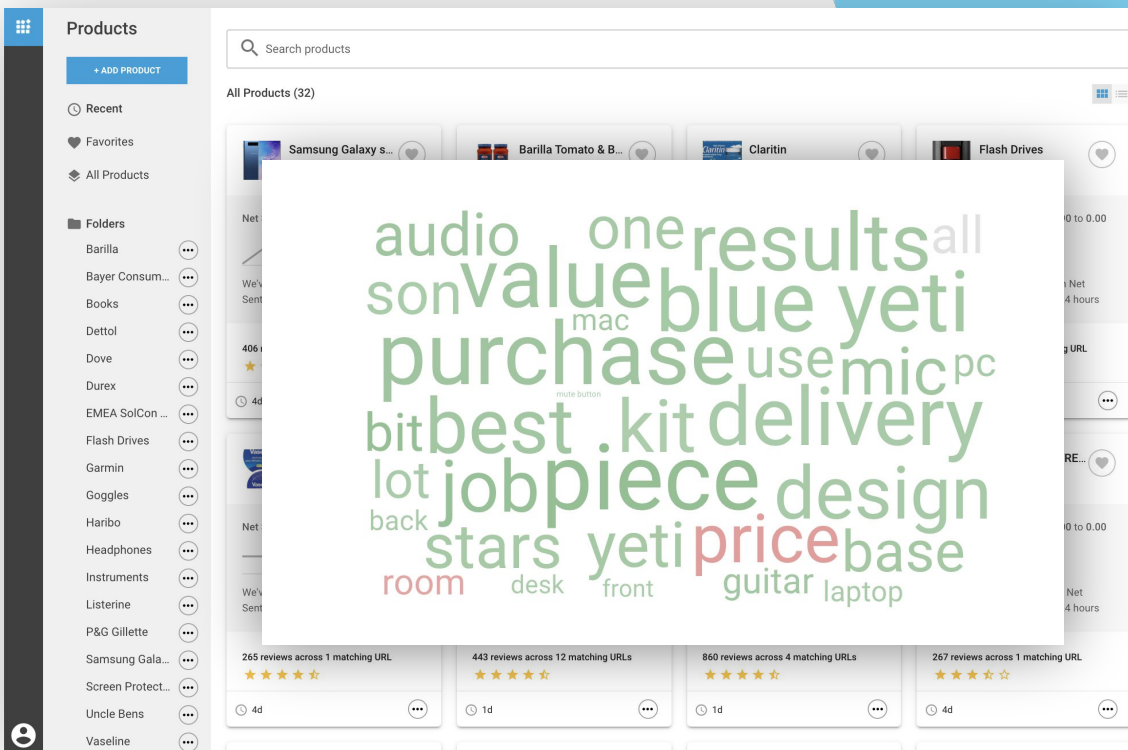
Products

+ ADD PRODUCT

Recent

Favorites

All Products

Folders

Barilla

Bayer Consum...

Books

Dettol

Dove

Durex

EMEA SolCon ...

Flash Drives

Garmin

Goggles

Haribo

Headphones

Instruments

Listerine

P&G Gillette

Samsung Gala...

Screen Protect...

Uncle Bens

Vaseline

Search products

All Products (32)

Samsung Galaxy s...

Barilla Tomato & B...

Claritin

Flash Drives

Net

0 to 0.00

We'v

Sent

Net

4 hours

406

g URL

4d

RE...

Net

0 to 0.00

We'v

Sent

Net

4 hours

265 reviews across 1 matching URL

443 reviews across 12 matching URLs

860 reviews across 4 matching URLs

267 reviews across 1 matching URL

4d

1d

1d

4d

audio one results all
son value blue yeti
mac
purchase use mic pc
mute button
bit best kit delivery
lot job piece design
back
stars yeti price base
room desk front guitar laptop